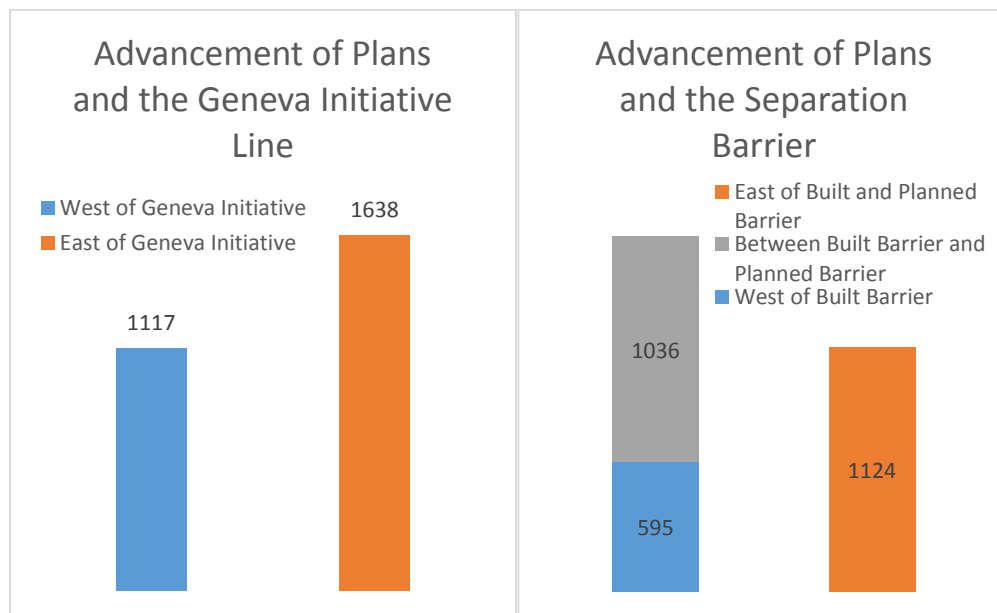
Advancement of Plans and the Geneva Initiative Line

West of Geneva Initiative
East of Geneva Initiative

1638

1117

Advancement of Plans and the Separation Barrier

East of Built and Planned Barrier
Between Built Barrier and Planned Barrier
West of Built Barrier

1036

1124

595